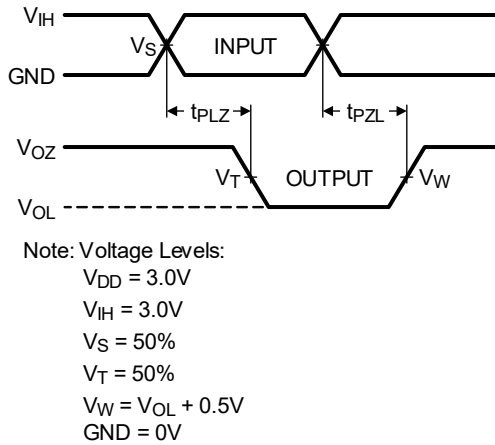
$V_{IH}$

$V_S$

INPUT

GND

$t_{PLZ}$

$t_{PZL}$

$V_{OZ}$

$V_T$

OUTPUT

$V_W$

$V_{OL}$

Note: Voltage Levels:
$V_{DD}$ = 3.0V
$V_{IH}$ = 3.0V
$V_S$ = 50%
$V_T$ = 50%
$V_W$ = $V_{OL}$ + 0.5V
GND = 0V